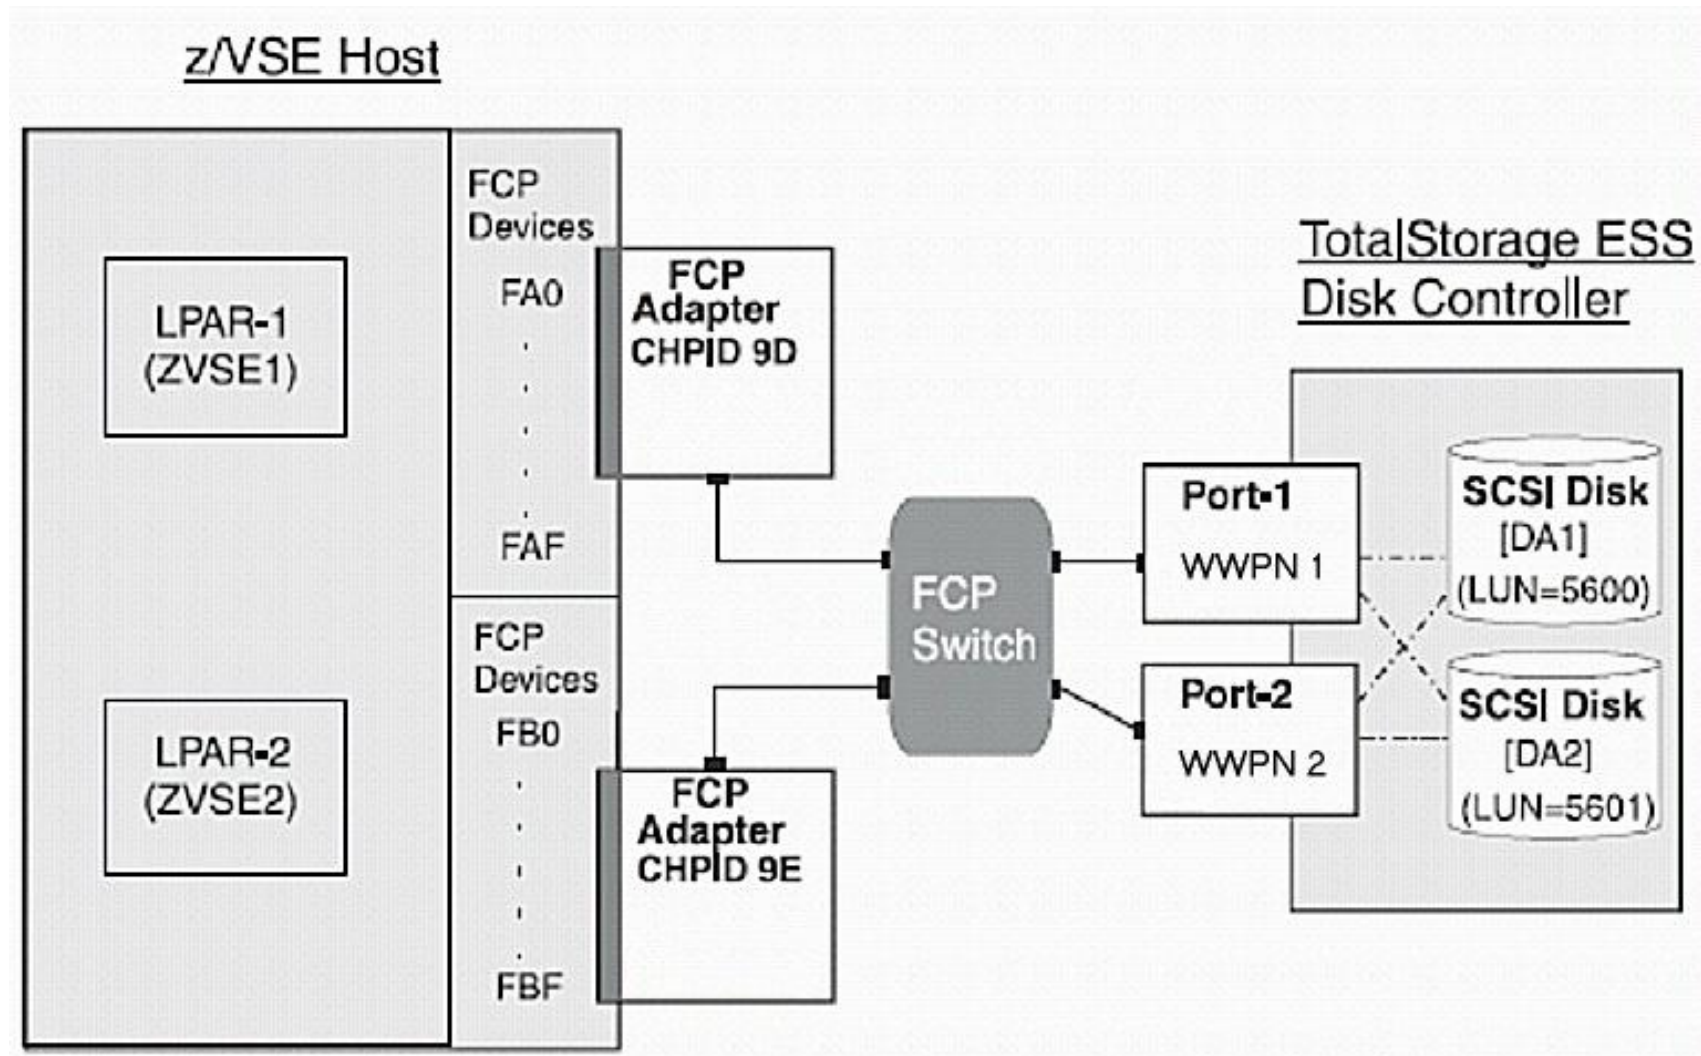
z/VSE Host

LPAR-1 (ZVSE1)

LPAR-2 (ZVSE2)

FCP Devices

FA0

FAF

FCP Devices

FB0

FBF

FCP Adapter CHPID 9D

FCP Adapter CHPID 9E

FCP Switch

TotalStorage ESS Disk Controller

Port-1

WWPN 1

Port-2

WWPN 2

SCSI Disk [DA1] (LUN=5600)

SCSI Disk [DA2] (LUN=5601)